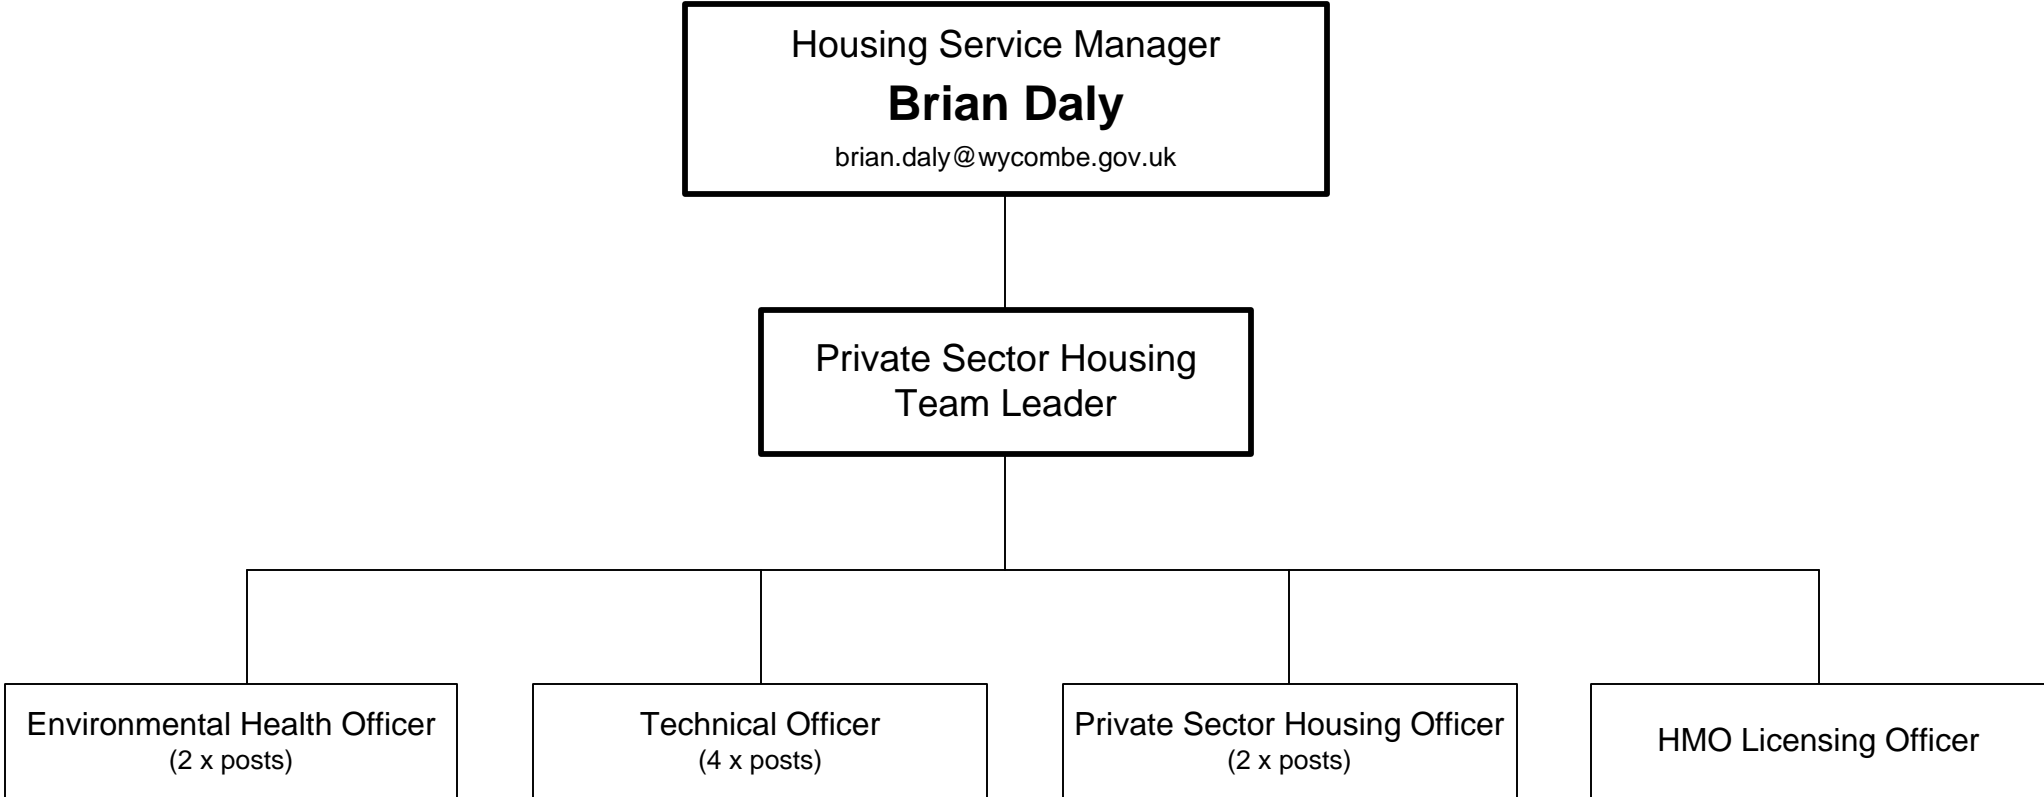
Housing Service Manager
**Brian Daly**
brian.daly@wycombe.gov.uk

Private Sector Housing Team Leader

Environmental Health Officer
(2 x posts)

Technical Officer
(4 x posts)

Private Sector Housing Officer
(2 x posts)

HMO Licensing Officer